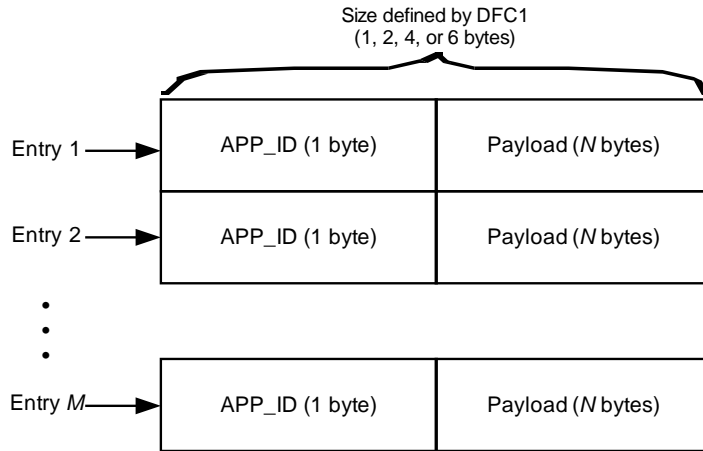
Size defined by DFC1
(1, 2, 4, or 6 bytes)

| | | |
|---|---|---|
| Entry 1 | APP_ID (1 byte) | Payload (*N* bytes) |
| Entry 2 | APP_ID (1 byte) | Payload (*N* bytes) |
| • • • | | |
| Entry *M* | APP_ID (1 byte) | Payload (*N* bytes) |